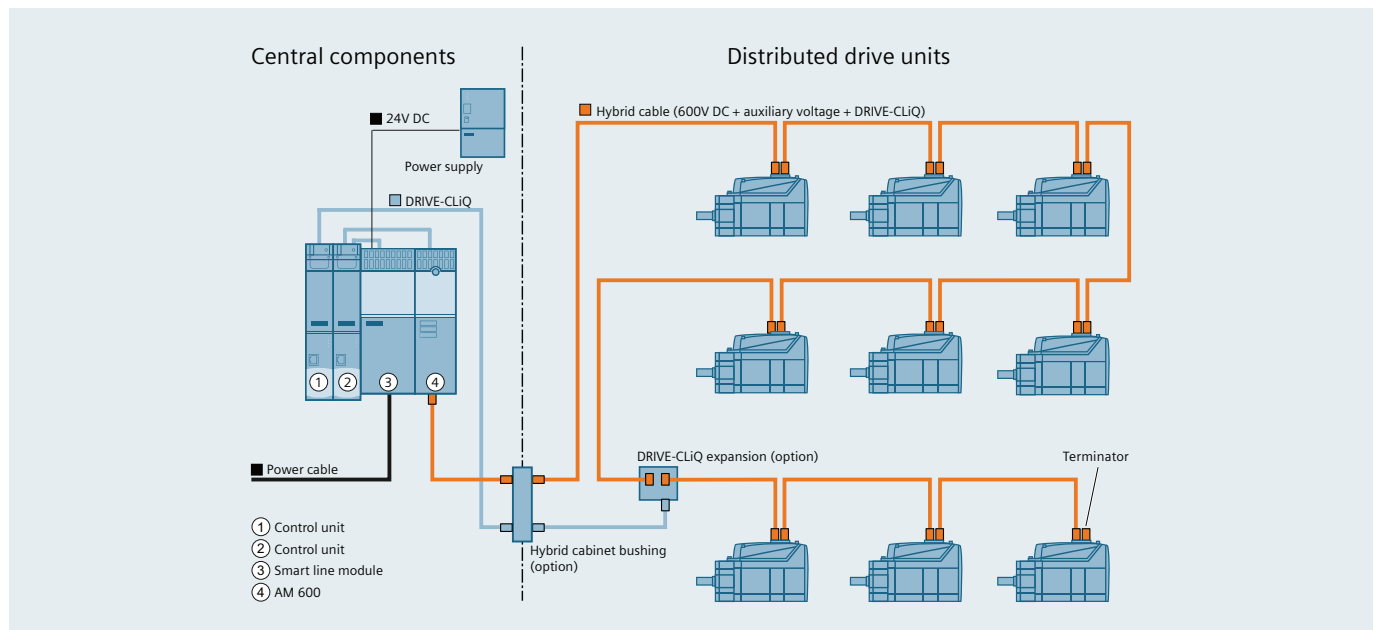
Central components

Distributed drive units

Hybrid cable (600V DC + auxiliary voltage + DRIVE-CLiQ)

24V DC

Power supply

DRIVE-CLiQ

1 2 3 4

Power cable

DRIVE-CLiQ expansion (option)

Terminator

Hybrid cabinet bushing (option)

1 Control unit
2 Control unit
3 Smart line module
4 AM 600